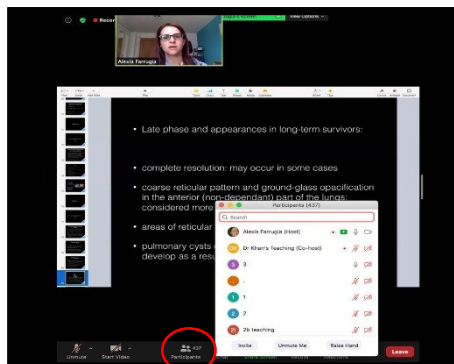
Recording

View Options

Alexia Farrugia

• Late phase and appearances in long-term survivors:

• complete resolution: may occur in some cases

• coarse reticular pattern and ground-glass opacification in the anterior (non-dependant) part of the lungs: considered more

• areas of reticular

• pulmonary cysts develop as a resu

Participants (437)

Search

Alexia Farrugia (Host)

Dr Khan's Teaching (Co-host)

3

1

2

2b teaching

Invite

Unmute Me

Raise Hand

Unmute

Start Video

Participants 437

Leave